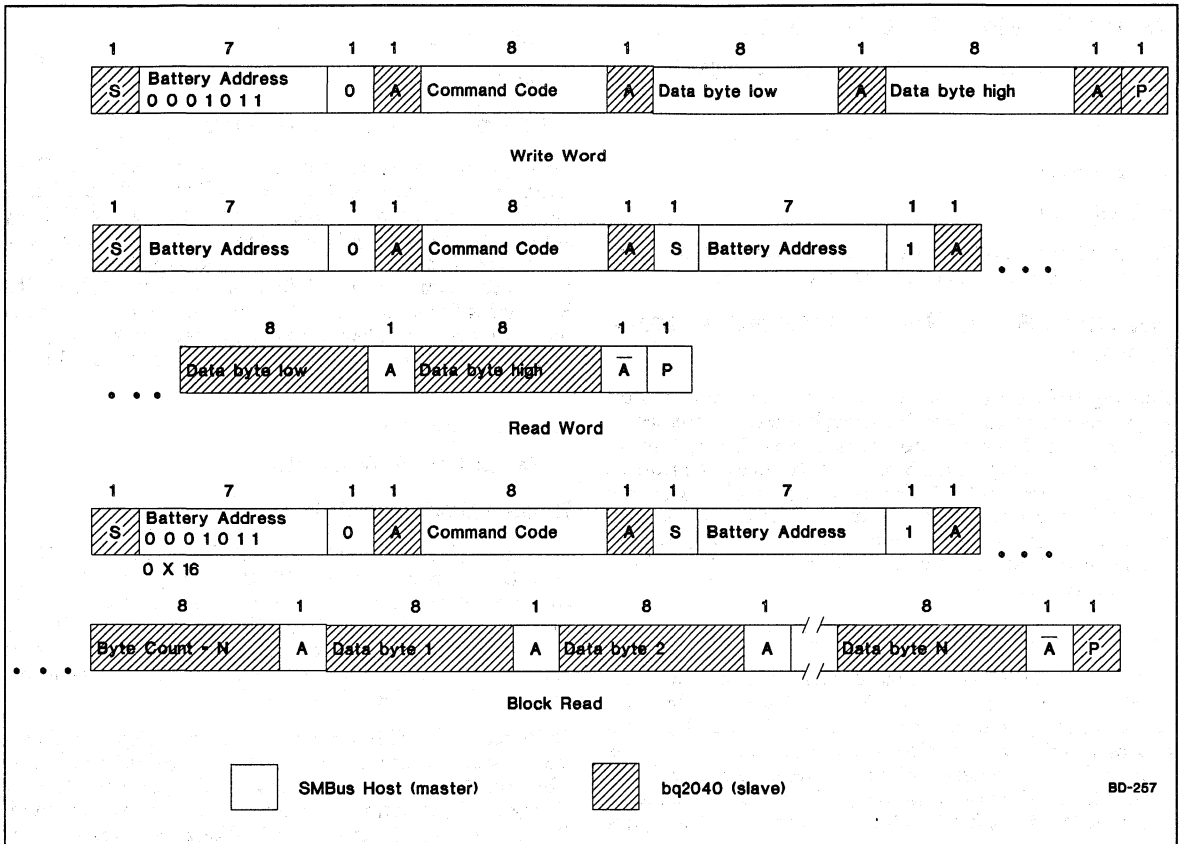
1 7 1 1 8 1 8 1 8 1 1

S Battery Address 0 0 0 1 0 1 1 0 A Command Code A Data byte low A Data byte high A P

Write Word

1 7 1 1 8 1 1 7 1 1

S Battery Address 0 A Command Code A S Battery Address 1 A . . .

8 1 8 1 1

. . . Data byte low A Data byte high $\overline{A}$ P

Read Word

1 7 1 1 8 1 1 7 1 1

S Battery Address 0 0 0 1 0 1 1 0 A Command Code A S Battery Address 1 A . . .

0 X 16

8 1 8 1 8 1 8 1 1

. . . Byte Count = N A Data byte 1 A Data byte 2 A Data byte N $\overline{A}$ P

Block Read

SMBus Host (master)

bq2040 (slave)

BD-257